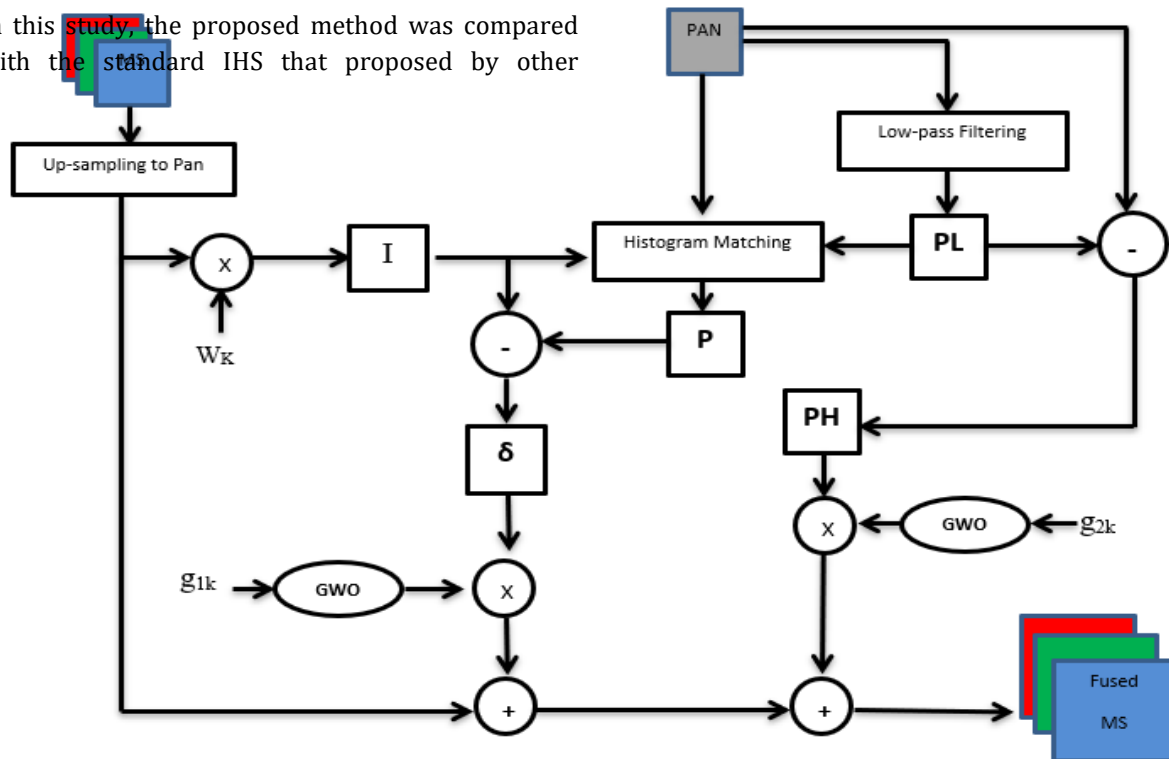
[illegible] this study, the proposed method was compared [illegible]ith the standard IHS that proposed by other

MS

PAN

Low-pass Filtering

Up-sampling to Pan

x

I

Histogram Matching

PL

-

$W_K$

-

P

δ

PH

x

GWO

$g_{2k}$

$g_{1k}$

GWO

x

+

+

Fused

MS